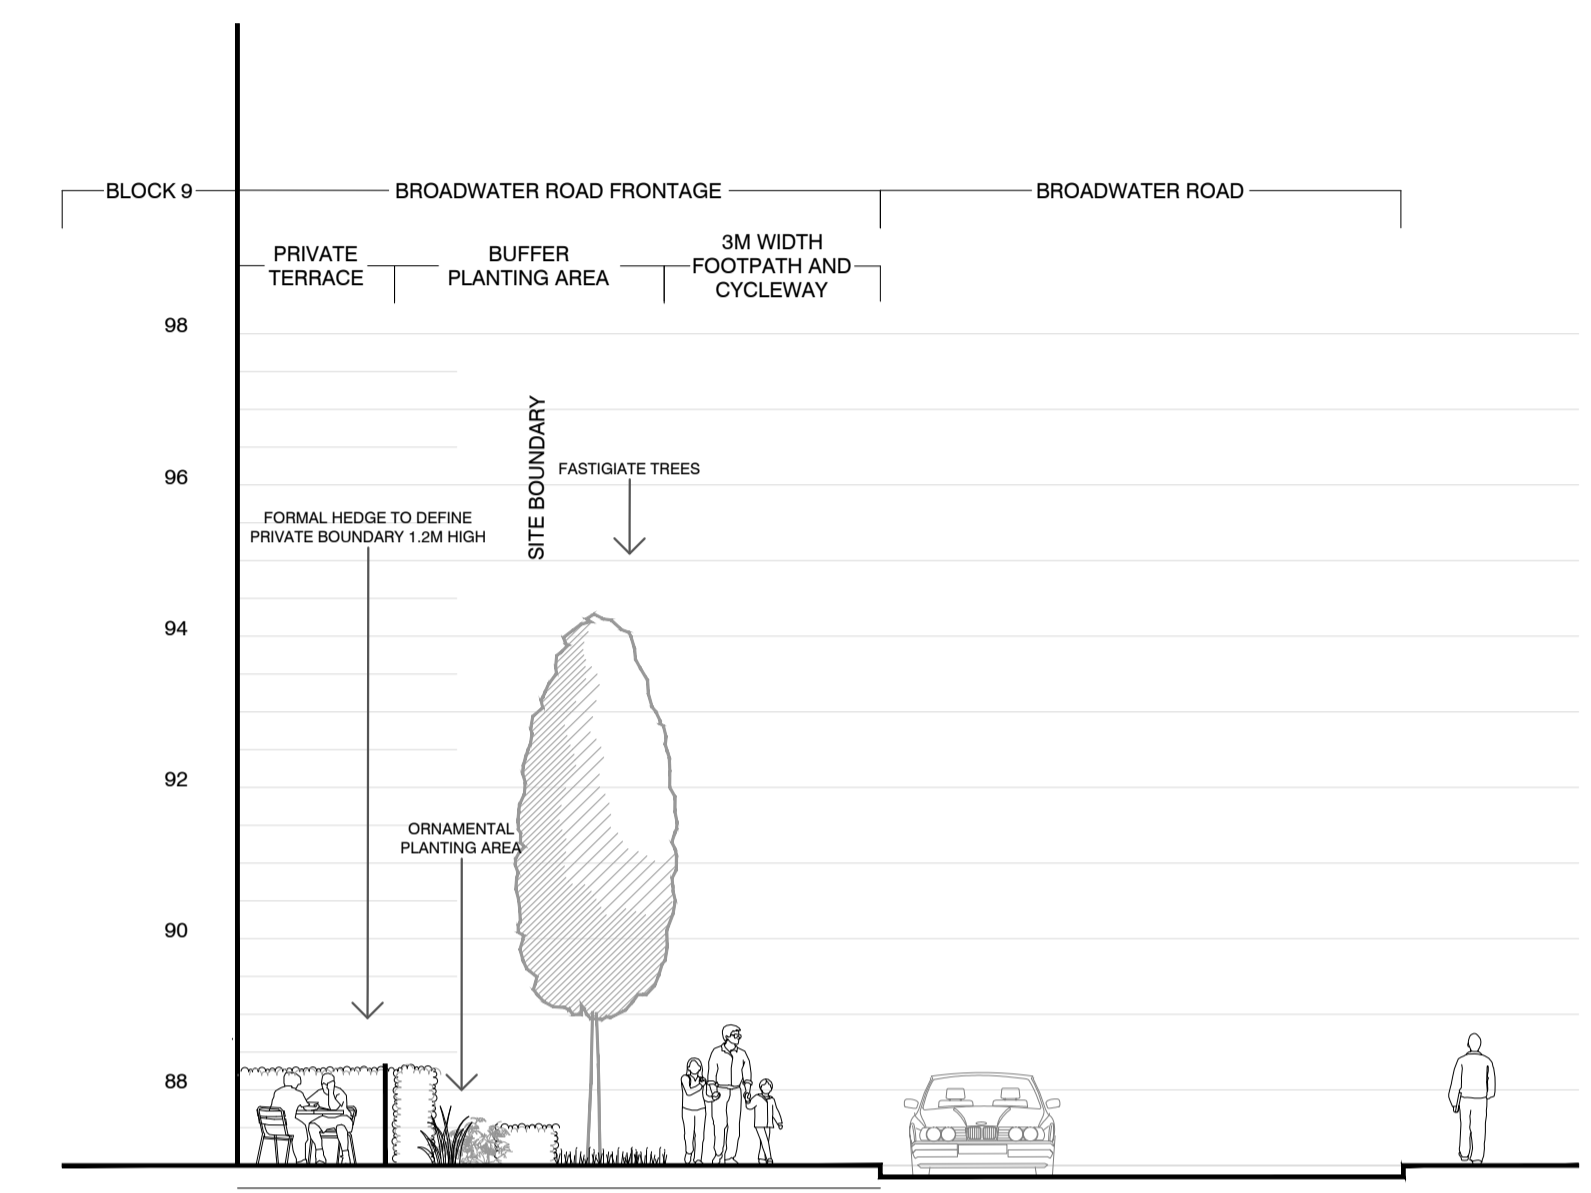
BLOCK 9

BROADWATER ROAD FRONTAGE

BROADWATER ROAD

PRIVATE TERRACE

BUFFER PLANTING AREA

3M WIDTH FOOTPATH AND CYCLEWAY

98

96

94

92

90

88

SITE BOUNDARY

FASTIGIATE TREES

FORMAL HEDGE TO DEFINE PRIVATE BOUNDARY 1.2M HIGH

ORNAMENTAL PLANTING AREA